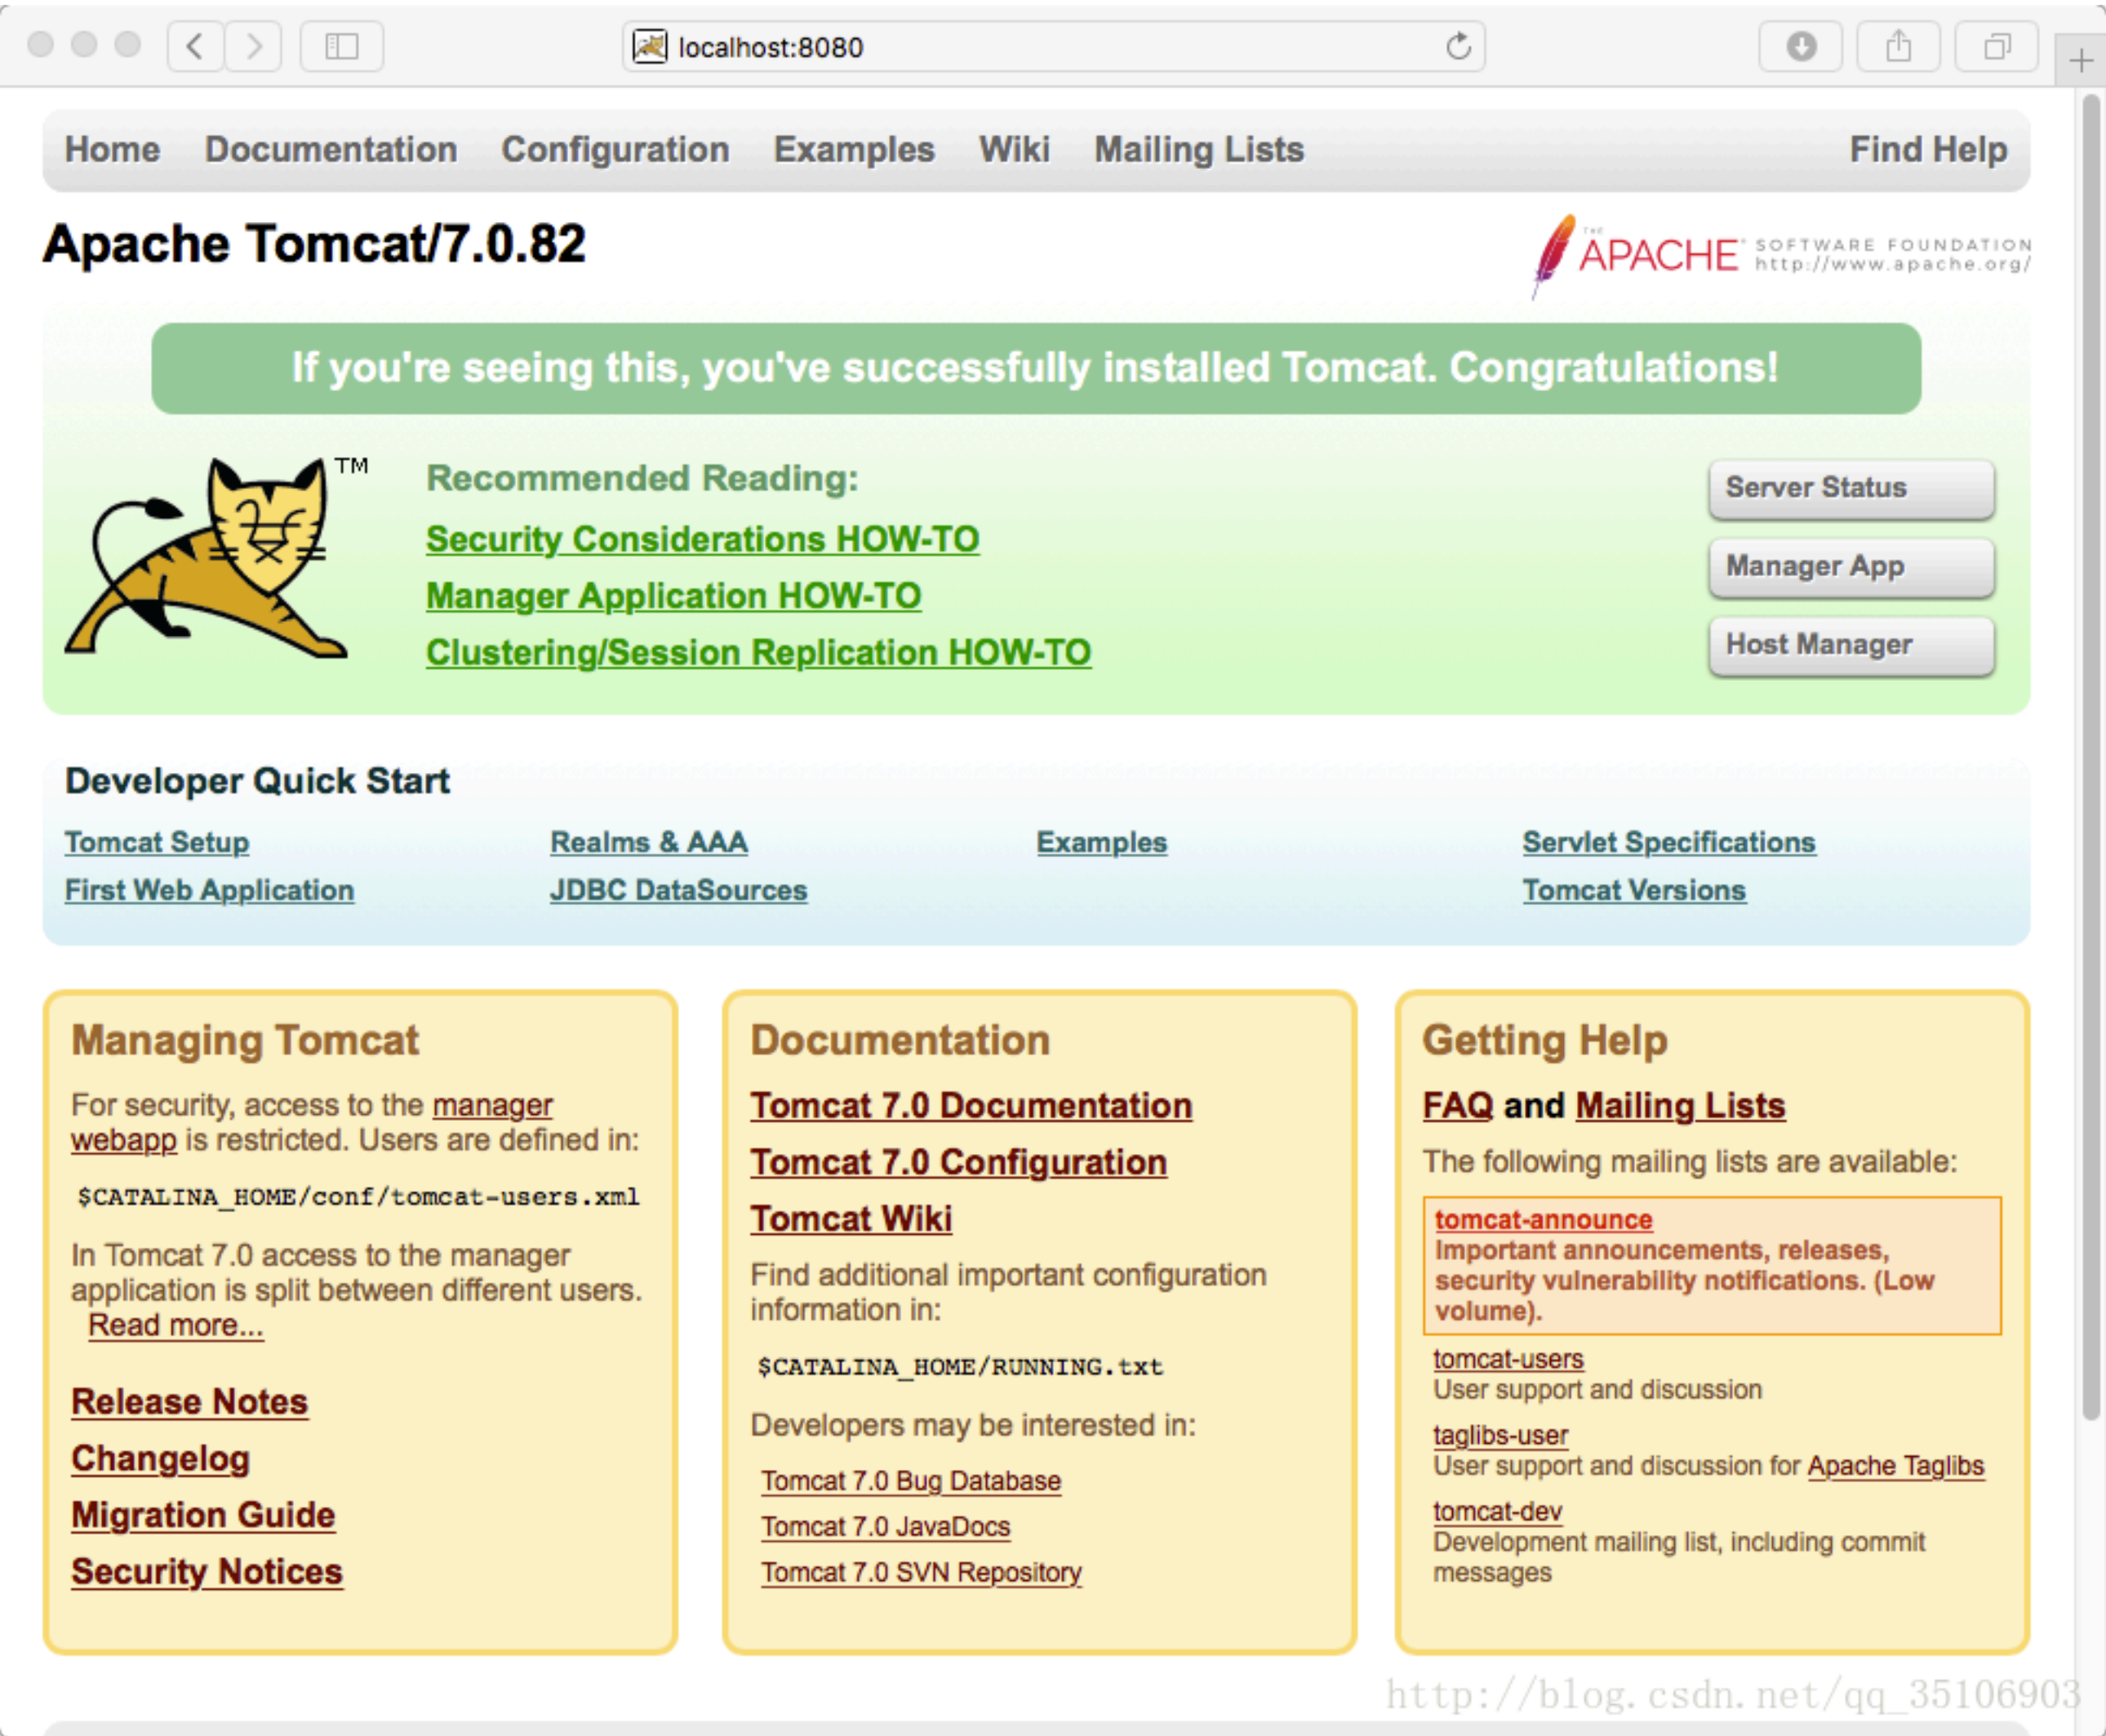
localhost:8080

Home Documentation Configuration Examples Wiki Mailing Lists Find Help

Apache Tomcat/7.0.82

THE APACHE SOFTWARE FOUNDATION http://www.apache.org/

If you're seeing this, you've successfully installed Tomcat. Congratulations!

TM

Recommended Reading:

Security Considerations HOW-TO

Manager Application HOW-TO

Clustering/Session Replication HOW-TO

Server Status

Manager App

Host Manager

Developer Quick Start

Tomcat Setup

First Web Application

Realms & AAA

JDBC DataSources

Examples

Servlet Specifications

Tomcat Versions

Managing Tomcat

For security, access to the manager webapp is restricted. Users are defined in:

$CATALINA_HOME/conf/tomcat-users.xml

In Tomcat 7.0 access to the manager application is split between different users. Read more...

Release Notes

Changelog

Migration Guide

Security Notices

Documentation

Tomcat 7.0 Documentation

Tomcat 7.0 Configuration

Tomcat Wiki

Find additional important configuration information in:

$CATALINA_HOME/RUNNING.txt

Developers may be interested in:

Tomcat 7.0 Bug Database

Tomcat 7.0 JavaDocs

Tomcat 7.0 SVN Repository

Getting Help

FAQ and Mailing Lists

The following mailing lists are available:

tomcat-announce
Important announcements, releases, security vulnerability notifications. (Low volume).

tomcat-users
User support and discussion

taglibs-user
User support and discussion for Apache Taglibs

tomcat-dev
Development mailing list, including commit messages

http://blog.csdn.net/qq_35106903